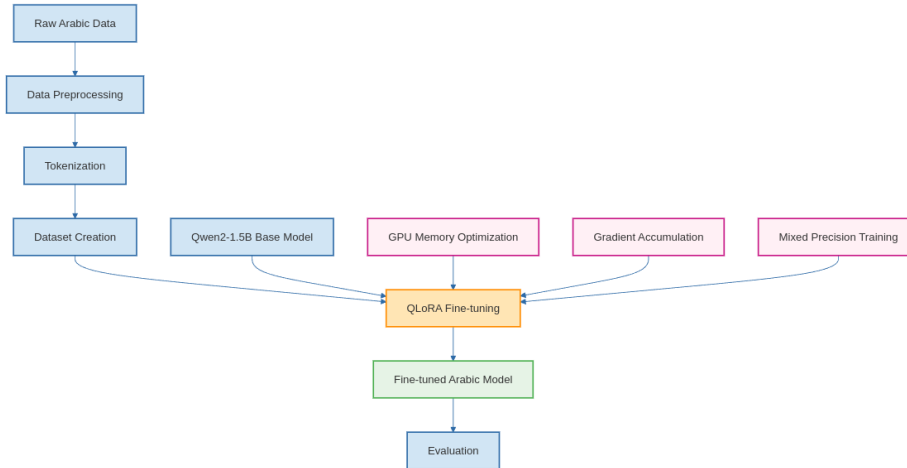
Raw Arabic Data

Data Preprocessing

Tokenization

Dataset Creation

Qwen2-1.5B Base Model

GPU Memory Optimization

Gradient Accumulation

Mixed Precision Training

QLoRA Fine-tuning

Fine-tuned Arabic Model

Evaluation